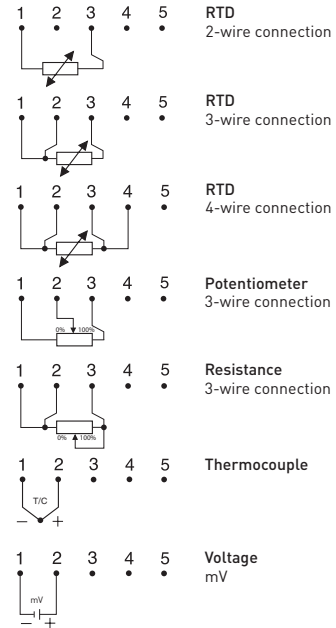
1 2 3 4 5

RTD
2-wire connection

1 2 3 4 5

RTD
3-wire connection

1 2 3 4 5

RTD
4-wire connection

1 2 3 4 5

0% 100%

Potentiometer
3-wire connection

1 2 3 4 5

0% 100%

Resistance
3-wire connection

1 2 3 4 5

T/C
− +

Thermocouple

1 2 3 4 5

mV
− +

Voltage
mV